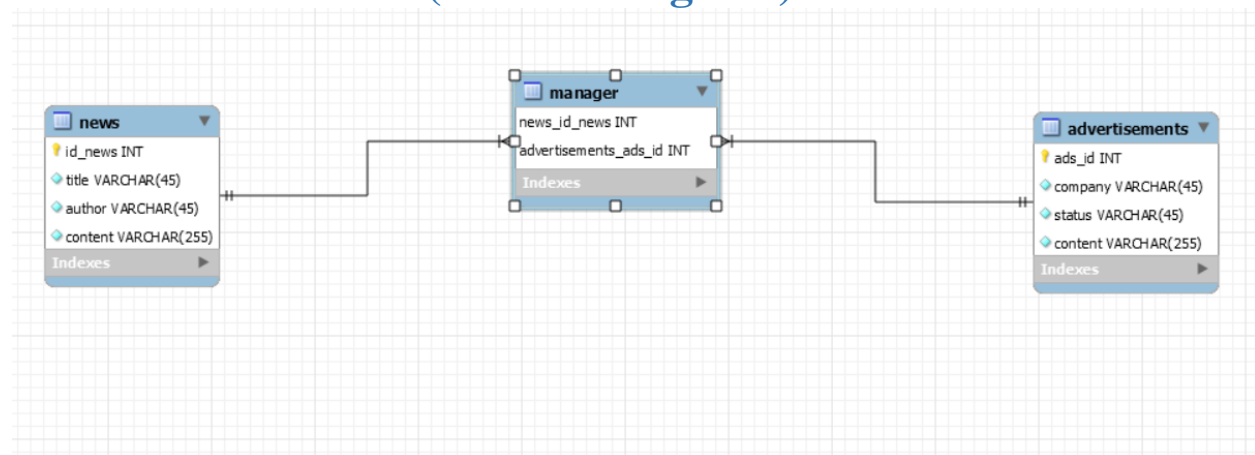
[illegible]

news
id_news INT
title VARCHAR(45)
author VARCHAR(45)
content VARCHAR(255)
Indexes

manager
news_id_news INT
advertisements_ads_id INT
Indexes

advertisements
ads_id INT
company VARCHAR(45)
status VARCHAR(45)
content VARCHAR(255)
Indexes